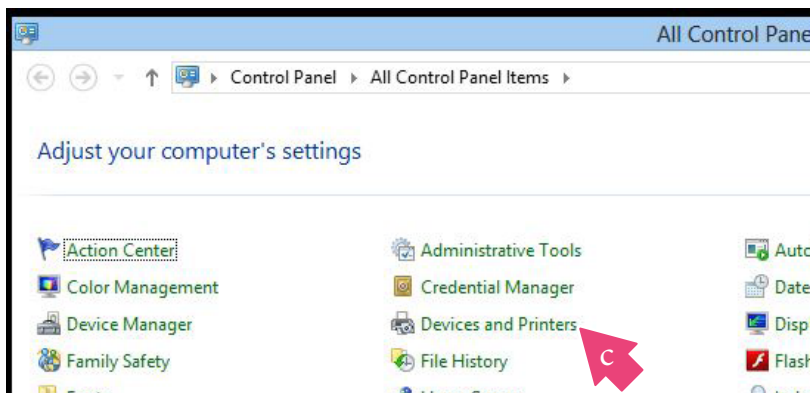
All Control Pane

Control Panel ▸ All Control Panel Items ▸

Adjust your computer's settings

Action Center
Color Management
Device Manager
Family Safety

Administrative Tools
Credential Manager
Devices and Printers
File History

Auto
Date
Disp
Flash

C